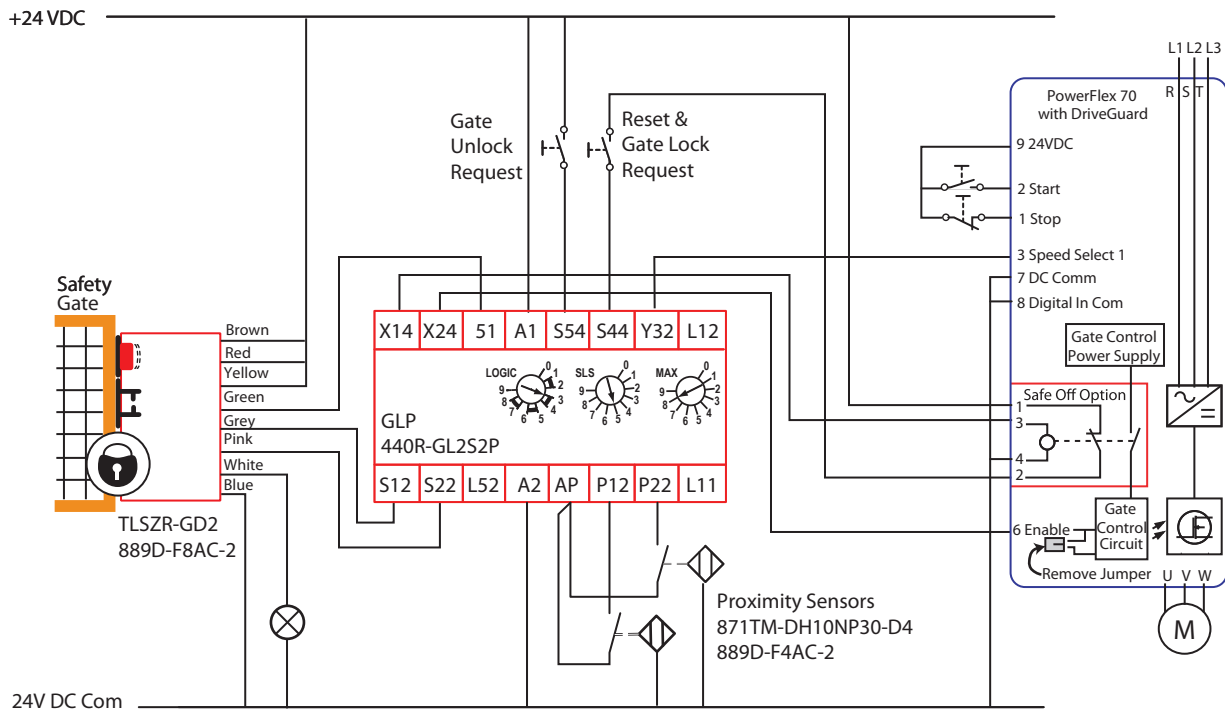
+24 VDC

L1 L2 L3

R S T

PowerFlex 70 with DriveGuard

9 24VDC

2 Start

1 Stop

3 Speed Select 1

7 DC Comm

8 Digital In Com

Gate Control Power Supply

Safe Off Option

1

3

4

2

Gate Control Circuit

6 Enable

Remove Jumper

U V W

M

Gate Unlock Request

Reset & Gate Lock Request

Safety Gate

Brown

Red

Yellow

Green

Grey

Pink

White

Blue

TLSZR-GD2

889D-F8AC-2

| X14 | X24 | 51 | A1 | S54 | S44 | Y32 | L12 |
|---|---|---|---|---|---|---|---|

LOGIC
0 1 2 3 4 5 6 7 8 9

SLS
0 1 2 3 4 5 6 7 8 9

MAX
0 1 2 3 4 5 6 7 8 9

GLP

440R-GL2S2P

| S12 | S22 | L52 | A2 | AP | P12 | P22 | L11 |
|---|---|---|---|---|---|---|---|

Proximity Sensors

871TM-DH10NP30-D4

889D-F4AC-2

24V DC Com